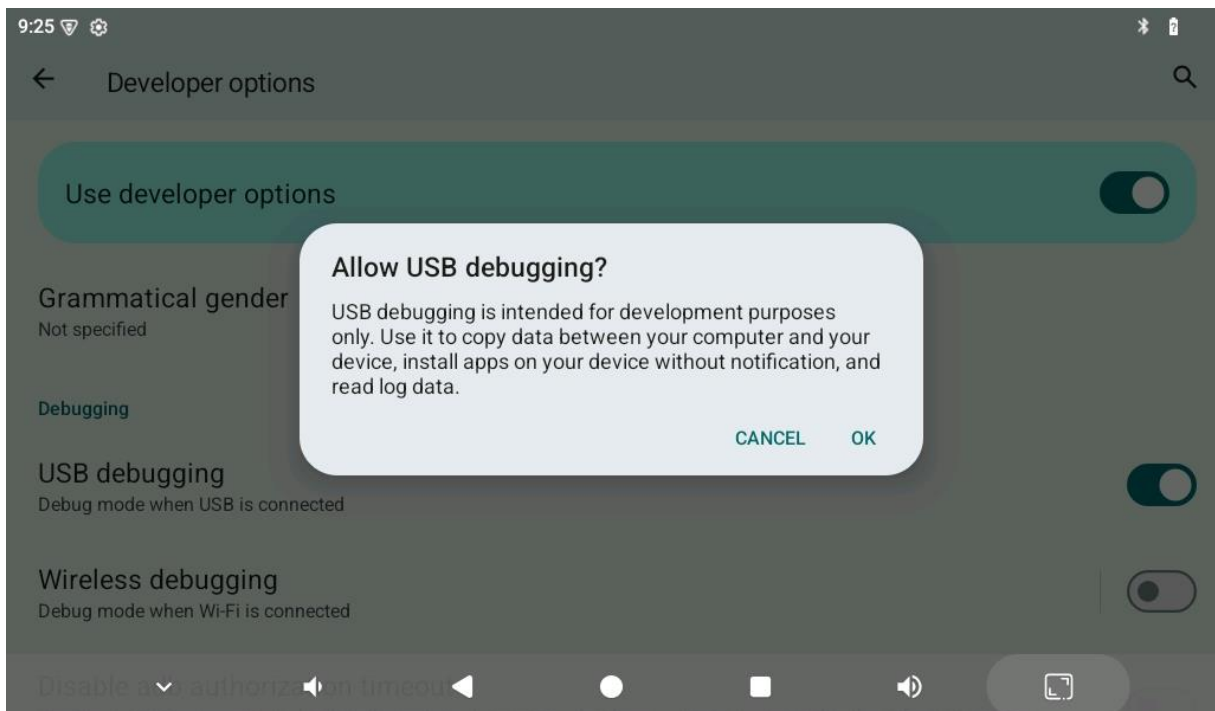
9:25

Developer options

Use developer options

Grammatical gender
Not specified

Debugging

USB debugging
Debug mode when USB is connected

Wireless debugging
Debug mode when Wi-Fi is connected

Disable a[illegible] authoriza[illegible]on timeout

Allow USB debugging?

USB debugging is intended for development purposes only. Use it to copy data between your computer and your device, install apps on your device without notification, and read log data.

CANCEL OK